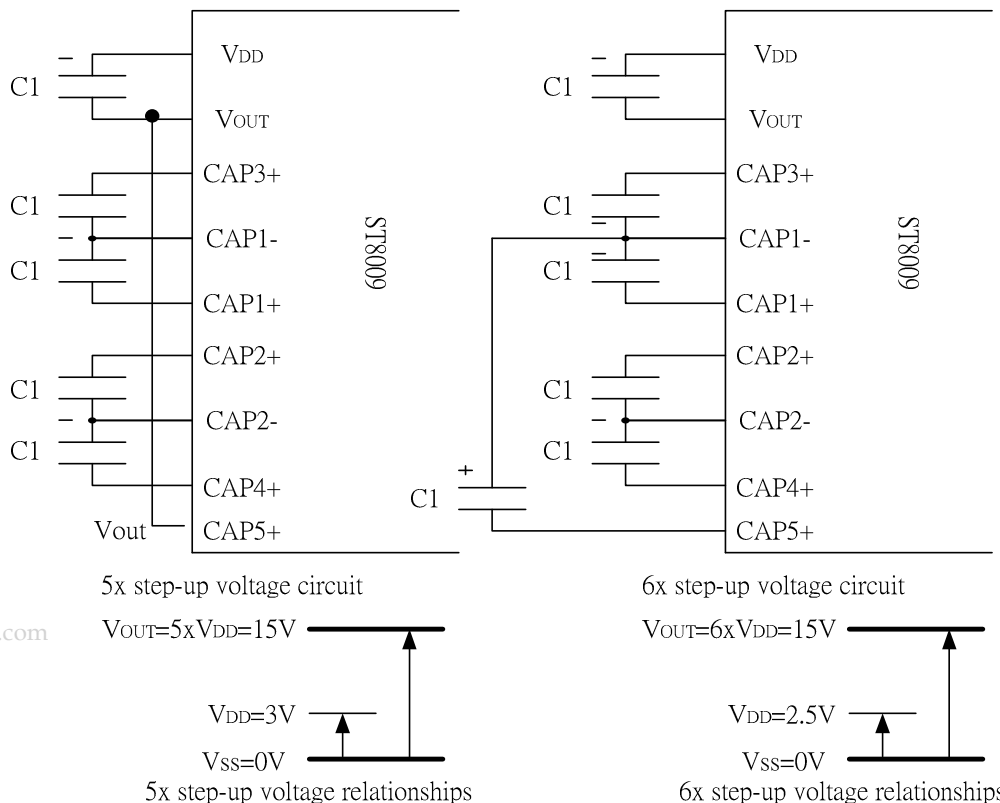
C1
VDD
VOUT
CAP3+
C1
CAP1-
C1
CAP1+
CAP2+
C1
CAP2-
C1
CAP4+
Vout
CAP5+
ST8009

5x step-up voltage circuit

.com

VOUT=5xVDD=15V
VDD=3V
VSS=0V
5x step-up voltage relationships

C1
VDD
VOUT
CAP3+
C1
CAP1-
C1
CAP1+
CAP2+
C1
CAP2-
C1
CAP4+
+
C1
CAP5+
ST8009

6x step-up voltage circuit

VOUT=6xVDD=15V
VDD=2.5V
VSS=0V
6x step-up voltage relationships